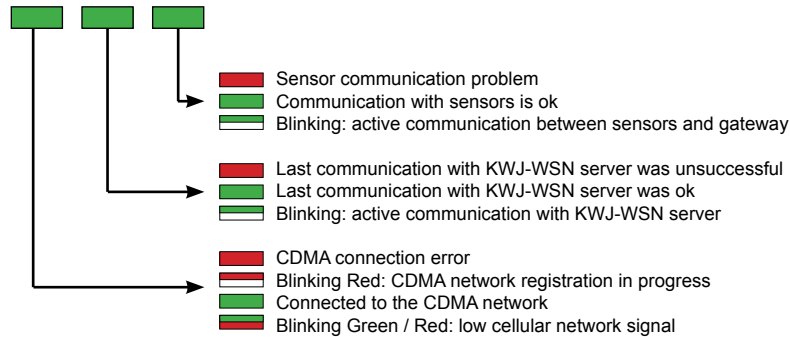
Sensor communication problem
Communication with sensors is ok
Blinking: active communication between sensors and gateway

Last communication with KWJ-WSN server was unsuccessful
Last communication with KWJ-WSN server was ok
Blinking: active communication with KWJ-WSN server

CDMA connection error
Blinking Red: CDMA network registration in progress
Connected to the CDMA network
Blinking Green / Red: low cellular network signal